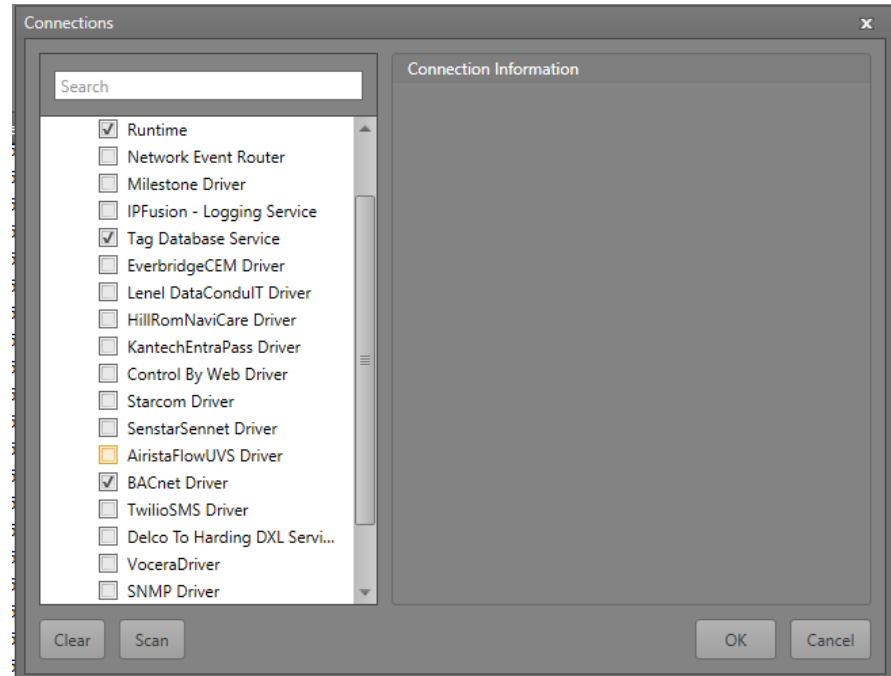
Connections
x

Search

Runtime
Network Event Router
Milestone Driver
IPFusion - Logging Service
Tag Database Service
EverbridgeCEM Driver
Lenel DataConduIT Driver
HillRomNaviCare Driver
KantechEntraPass Driver
Control By Web Driver
Starcom Driver
SenstarSennet Driver
AiristaFlowUVS Driver
BACnet Driver
TwilioSMS Driver
Delco To Harding DXL Servi...
VoceraDriver
SNMP Driver

Connection Information

Clear
Scan
OK
Cancel